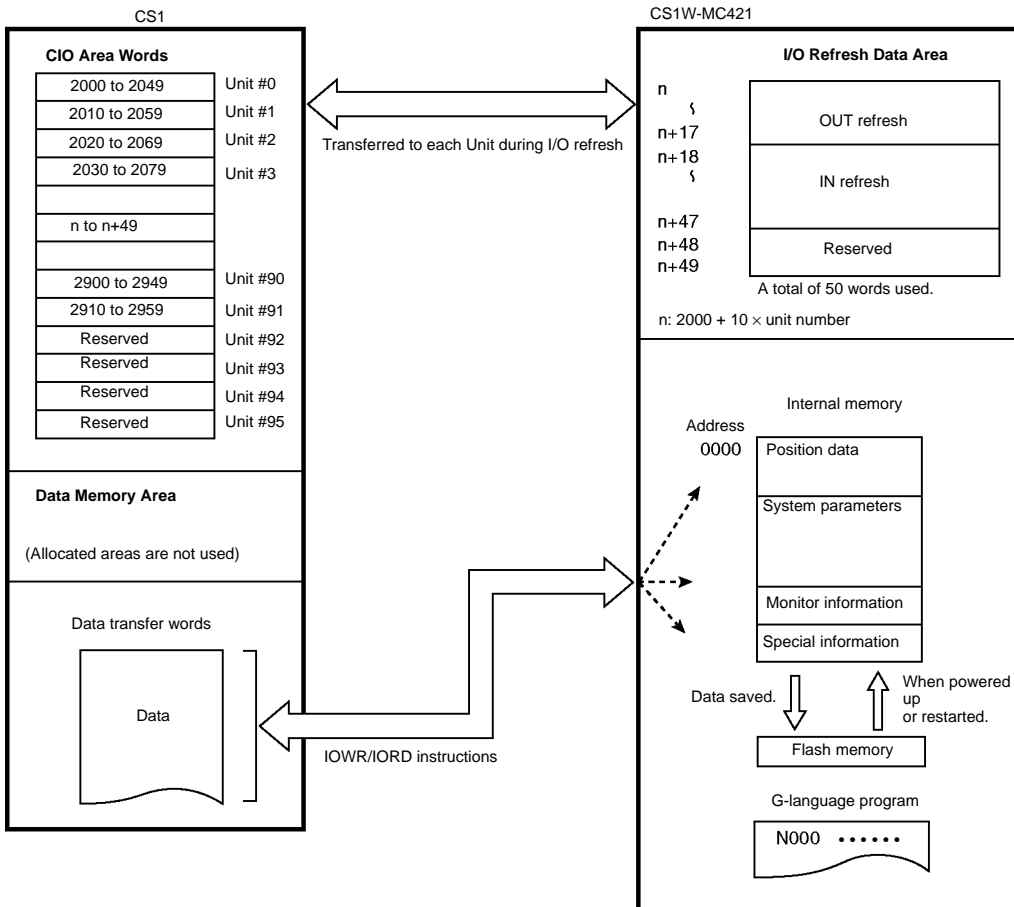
CS1

CIO Area Words

| | |
|---|---|
| 2000 to 2049 | Unit #0 |
| 2010 to 2059 | Unit #1 |
| 2020 to 2069 | Unit #2 |
| 2030 to 2079 | Unit #3 |
| | |
| n to n+49 | |
| | |
| 2900 to 2949 | Unit #90 |
| 2910 to 2959 | Unit #91 |
| Reserved | Unit #92 |
| Reserved | Unit #93 |
| Reserved | Unit #94 |
| Reserved | Unit #95 |

Data Memory Area

(Allocated areas are not used)

Data transfer words

Data

Transferred to each Unit during I/O refresh

IOWR/IORD instructions

CS1W-MC421

I/O Refresh Data Area

n
~
n+17
n+18
~
n+47
n+48
n+49

OUT refresh

IN refresh

Reserved

A total of 50 words used.

n: 2000 + 10 $\times$ unit number

Internal memory

Address
0000

Position data

System parameters

Monitor information

Special information

Data saved.

When powered up or restarted.

Flash memory

G-language program

N000 ……